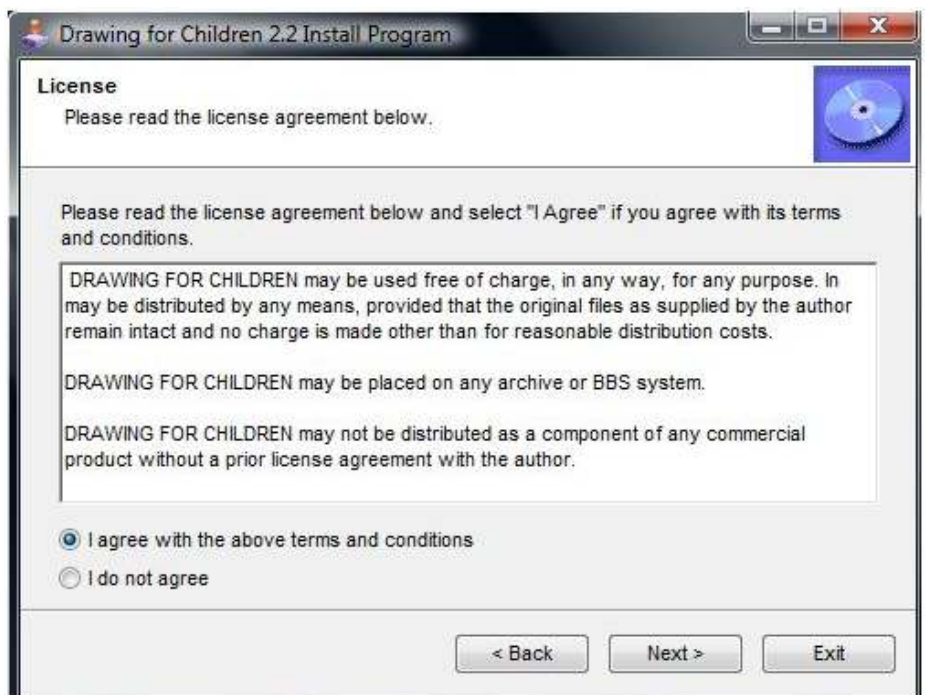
Drawing for Children 2.2 Install Program

License
Please read the license agreement below.

Please read the license agreement below and select "I Agree" if you agree with its terms and conditions.

DRAWING FOR CHILDREN may be used free of charge, in any way, for any purpose. In may be distributed by any means, provided that the original files as supplied by the author remain intact and no charge is made other than for reasonable distribution costs.

DRAWING FOR CHILDREN may be placed on any archive or BBS system.

DRAWING FOR CHILDREN may not be distributed as a component of any commercial product without a prior license agreement with the author.

I agree with the above terms and conditions
I do not agree

< Back
Next >
Exit